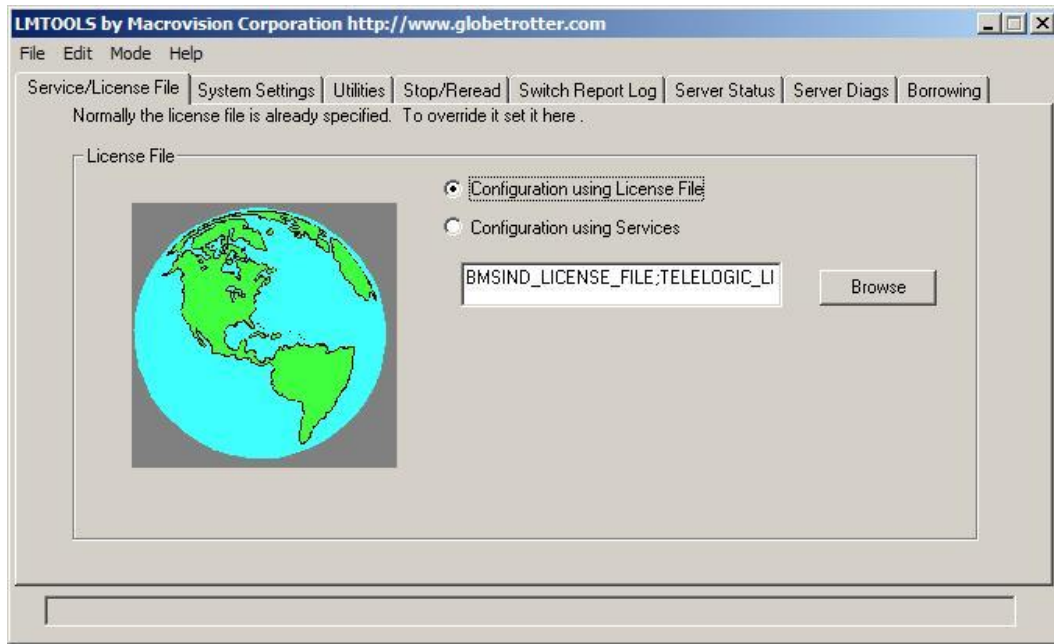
LMTOOLS by Macrovision Corporation http://www.globetrotter.com

File Edit Mode Help

Service/License File | System Settings | Utilities | Stop/Reread | Switch Report Log | Server Status | Server Diags | Borrowing

Normally the license file is already specified. To override it set it here .

License File

Configuration using License File

Configuration using Services

BMSIND_LICENSE_FILE;TELELOGIC_LI

Browse